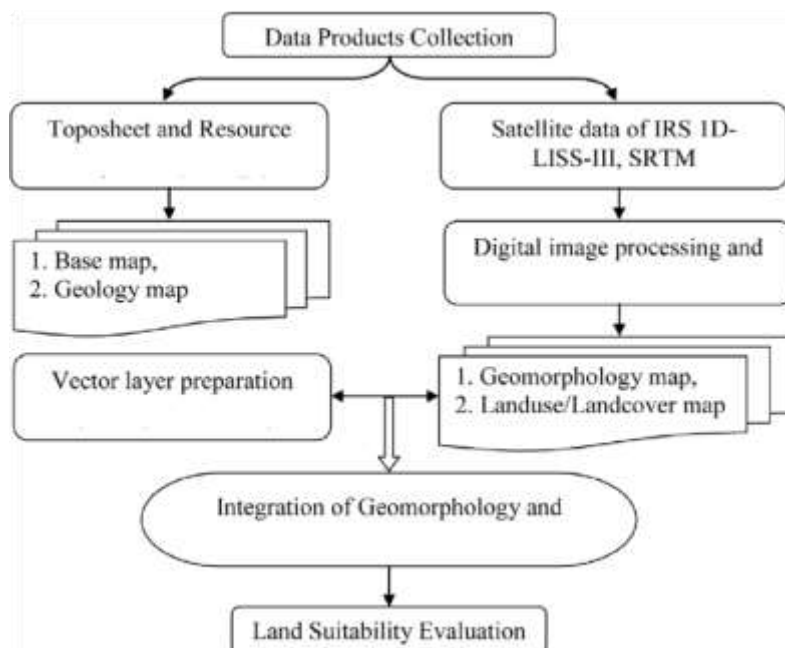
Data Products Collection

Toposheet and Resource

Satellite data of IRS 1D-LISS-III, SRTM

1. Base map,
2. Geology map

Digital image processing and

Vector layer preparation

1. Geomorphology map,
2. Landuse/Landcover map

Integration of Geomorphology and

Land Suitability Evaluation